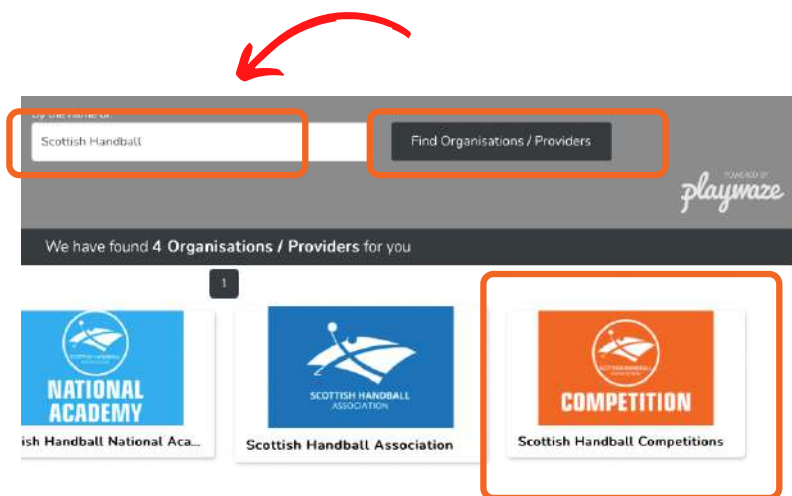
By the name of

Scottish Handball

Find Organisations / Providers

POWERED BY
playwaze

We have found 4 Organisations / Providers for you

1

SCOTTISH HANDBALL ASSOCIATION
NATIONAL ACADEMY

ish Handball National Aca...

SCOTTISH HANDBALL ASSOCIATION

Scottish Handball Association

SCOTTISH HANDBALL ASSOCIATION
COMPETITION

Scottish Handball Competitions